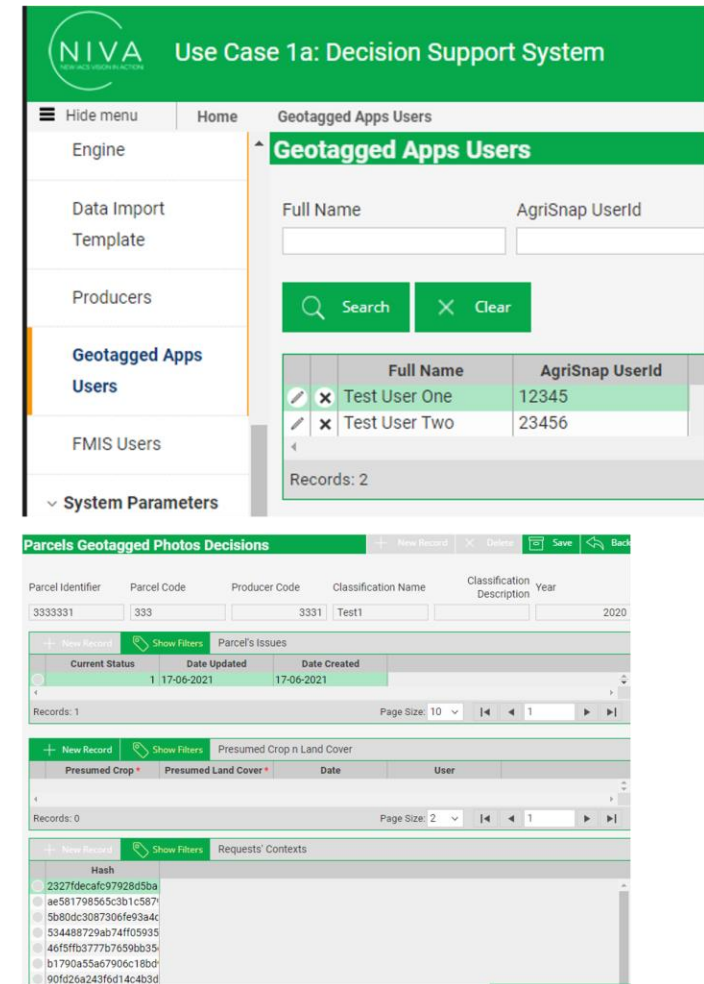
NIVA
NEW IACS VISION IN ACTION

Use Case 1a: Decision Support System

Hide menu | Home | Geotagged Apps Users

Engine

Data Import Template

Producers

Geotagged Apps Users

FMIS Users

System Parameters

Geotagged Apps Users

Full Name

AgriSnap UserId

Search

Clear

| | | Full Name | AgriSnap UserId |
|---|---|---|---|
| | × | Test User One | 12345 |
| | × | Test User Two | 23456 |

Records: 2

Parcels Geotagged Photos Decisions

New Record | Delete | Save | Back

Parcel Identifier | Parcel Code | Producer Code | Classification Name | Classification Description | Year

3333331 | 333 | 3331 | Test1 | | 2020

New Record | Show Filters | Parcel's Issues

| Current Status | Date Updated | Date Created |
|---|---|---|
| 1 | 17-06-2021 | 17-06-2021 |

Records: 1

Page Size: 10

1

New Record | Show Filters | Presumed Crop n Land Cover

| Presumed Crop * | Presumed Land Cover * | Date | User |
|---|---|---|---|

Records: 0

Page Size: 2

1

New Record | Show Filters | Requests' Contexts

| Hash |
|---|
| 2327fdecafc97928d5ba |
| ae581798565c3b1c587 |
| 5b80dc3087306fe93a4c |
| 534488729ab74ff05935 |
| 46f5ffb3777b7659bb35 |
| b1790a55a67906c18bd |
| 90fd26a243f6d14c4b3d |